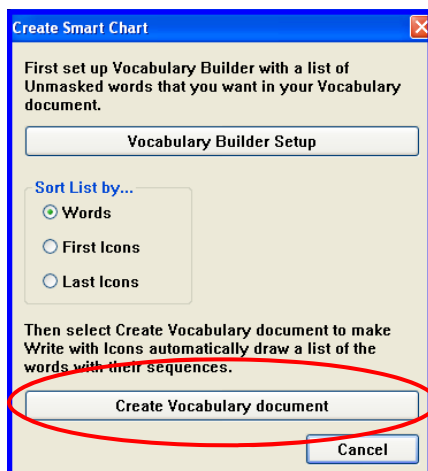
Create Smart Chart

First set up Vocabulary Builder with a list of Unmasked words that you want in your Vocabulary document.

Vocabulary Builder Setup

Sort List by...

Words

First Icons

Last Icons

Then select Create Vocabulary document to make Write with Icons automatically draw a list of the words with their sequences.

Create Vocabulary document

Cancel